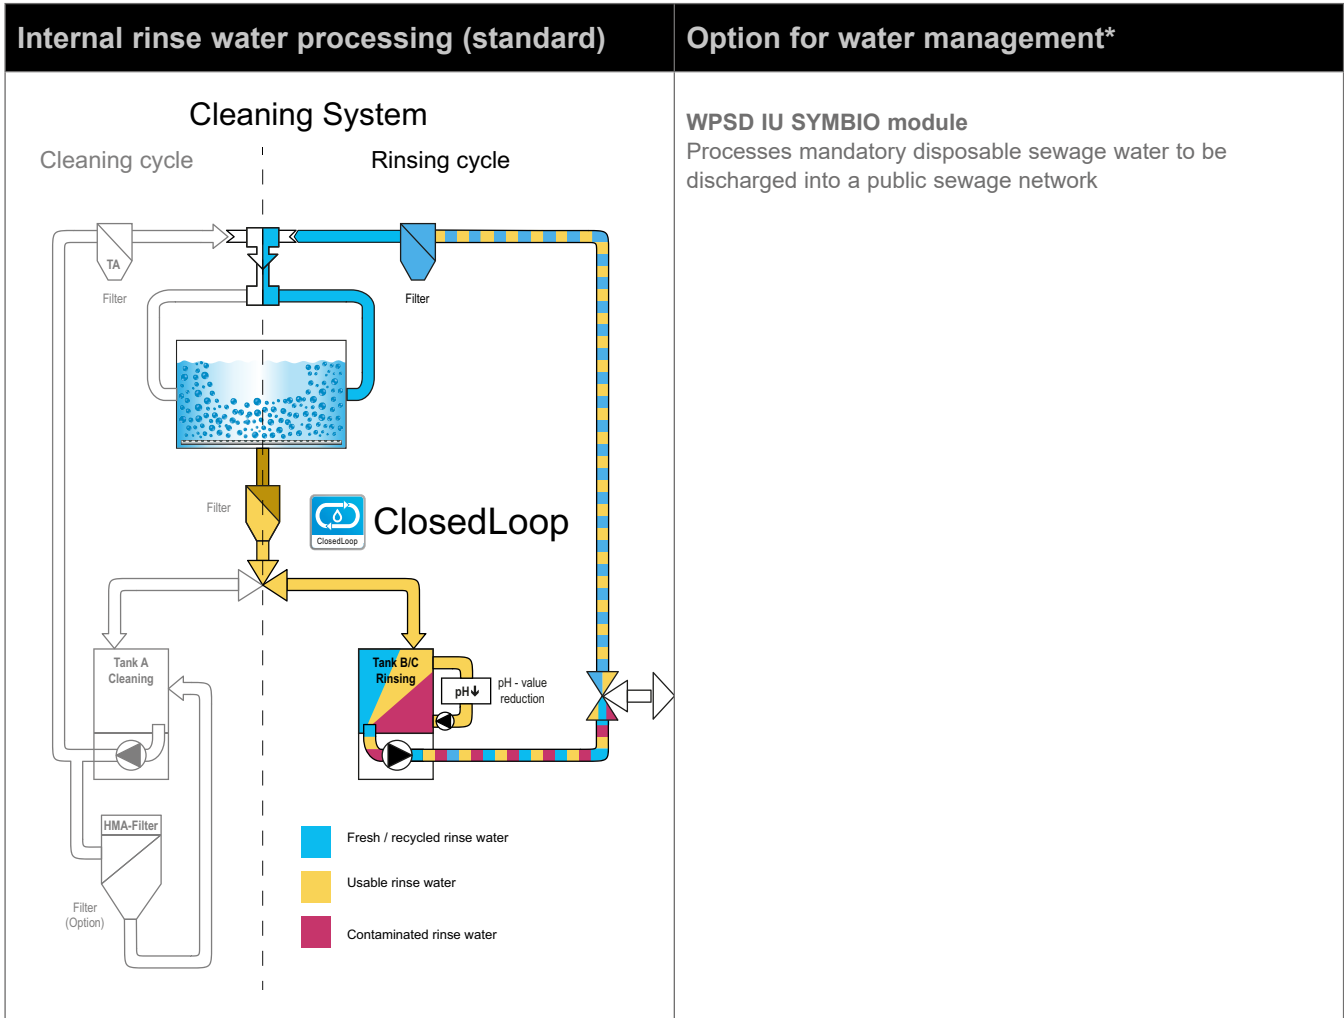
Internal rinse water processing (standard)

Cleaning System

Cleaning cycle

Rinsing cycle

TA

Filter

Filter

Filter

ClosedLoop

ClosedLoop

Tank A Cleaning

Tank B/C Rinsing

pH↓

pH - value reduction

HMA-Filter

Filter (Option)

Fresh / recycled rinse water

Usable rinse water

Contaminated rinse water

Option for water management*

WPSD IU SYMBIO module
Processes mandatory disposable sewage water to be discharged into a public sewage network